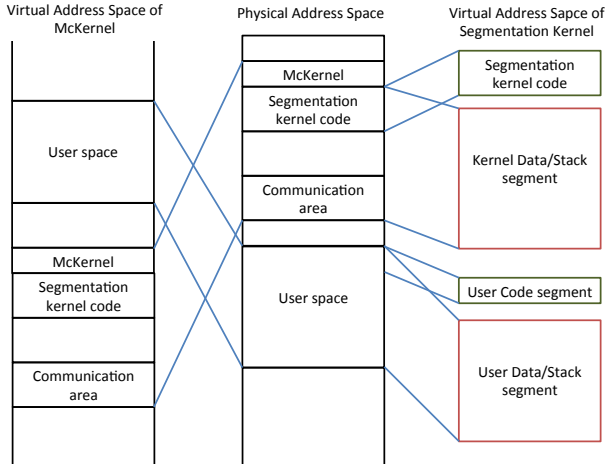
Virtual Address Space of McKernel

Physical Address Space

Virtual Address Sapce of Segmentation Kernel

User space

McKernel

Segmentation kernel code

Communication area

McKernel

Segmentation kernel code

Communication area

User space

Segmentation kernel code

Kernel Data/Stack segment

User Code segment

User Data/Stack segment